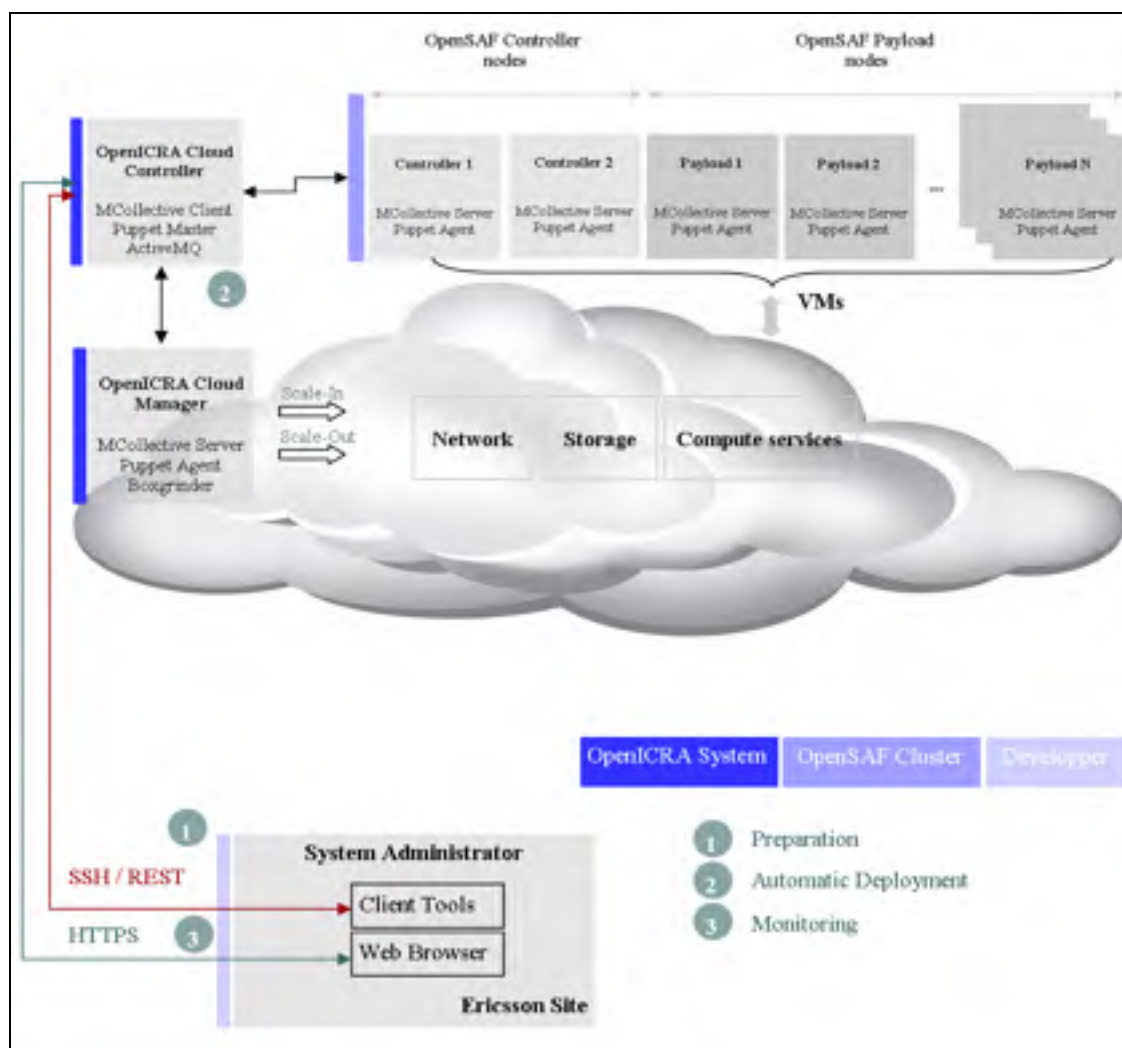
OpenSAF Controller nodes

OpenSAF Payload nodes

OpenICRA Cloud Controller

MCollective Client
Puppet Master
ActiveMQ

Controller 1
MCollective Server
Puppet Agent

Controller 2
MCollective Server
Puppet Agent

Payload 1
MCollective Server
Puppet Agent

Payload 2
MCollective Server
Puppet Agent

...

Payload N
MCollective Server
Puppet Agent

2

VMs

OpenICRA Cloud Manager

MCollective Server
Puppet Agent
Boxgrinder

Scale-In

Scale-Out

Network

Storage

Compute services

OpenICRA System

OpenSAF Cluster

Developper

1

System Administrator

SSH / REST

Client Tools

HTTPS

3

Web Browser

Ericsson Site

1 Preparation

2 Automatic Deployment

3 Monitoring